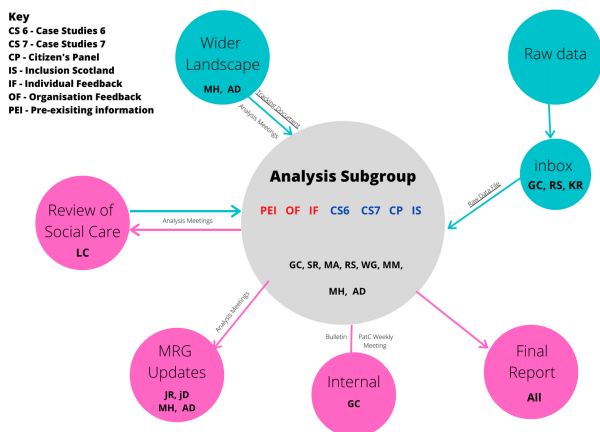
Key
CS 6 - Case Studies 6
CS 7 - Case Studies 7
CP - Citizen's Panel
IS - Inclusion Scotland
IF - Individual Feedback
OF - Organisation Feedback
PEI - Pre-exisiting information

Wider Landscape
MH, AD

Tracking Document
Analysis Meetings

Raw data

inbox
GC, RS, KR

Raw Data File

Analysis Subgroup
PEI OF IF CS6 CS7 CP IS
GC, SR, MA, RS, WG, MM,
MH, AD

Review of Social Care
LC

Analysis Meetings

Analysis Meetings

MRG Updates
JR, JD
MH, AD

Bulletin
PatC Weekly Meeting

Internal
GC

Final Report
All